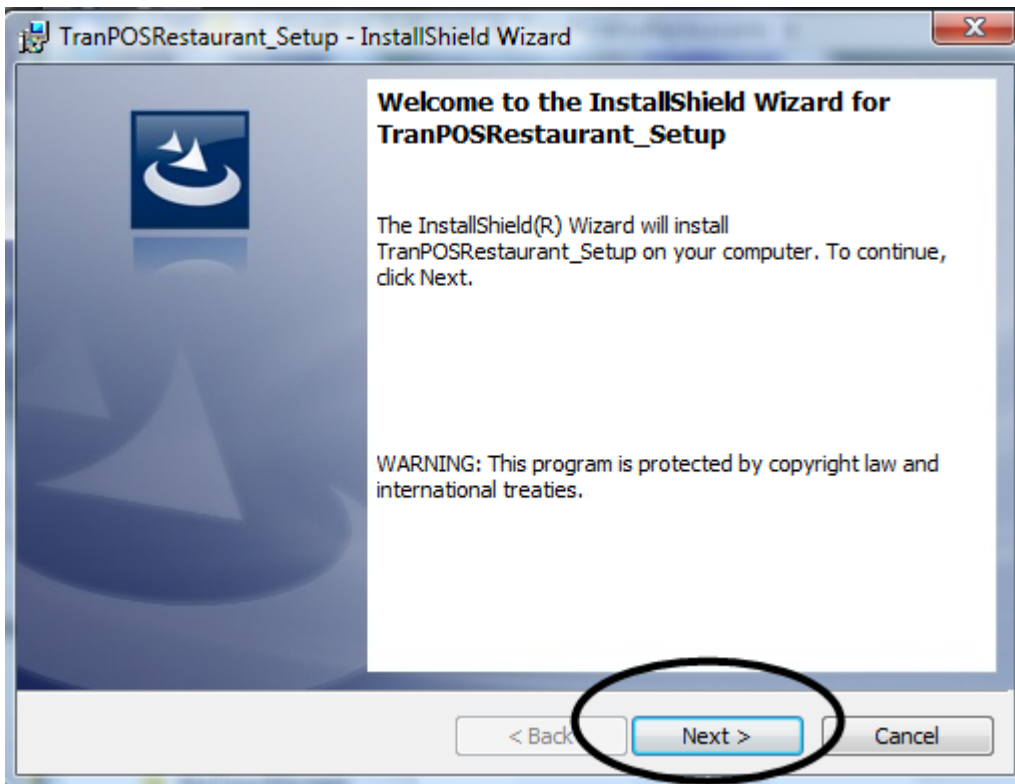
TranPOSRestaurant_Setup - InstallShield Wizard

Welcome to the InstallShield Wizard for TranPOSRestaurant_Setup

The InstallShield(R) Wizard will install TranPOSRestaurant_Setup on your computer. To continue, click Next.

WARNING: This program is protected by copyright law and international treaties.

< Back

Next >

Cancel